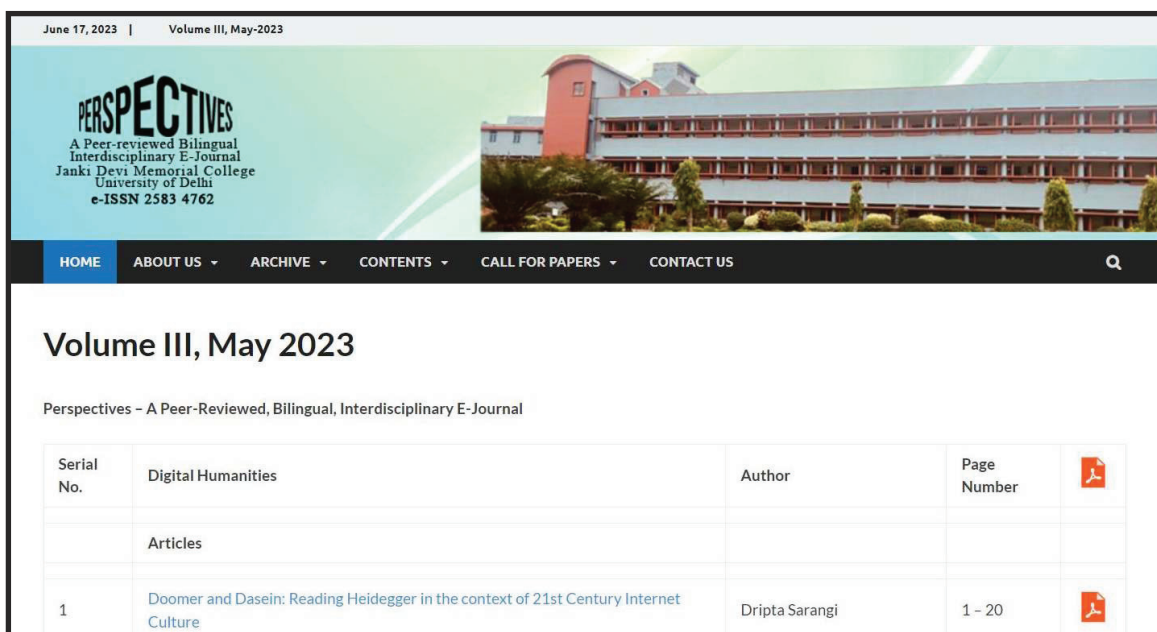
June 17, 2023 | Volume III, May-2023

PERSPECTIVES
A Peer-reviewed Bilingual Interdisciplinary E-Journal
Janki Devi Memorial College
University of Delhi
e-ISSN 2583 4762

HOME ABOUT US ▾ ARCHIVE ▾ CONTENTS ▾ CALL FOR PAPERS ▾ CONTACT US

Volume III, May 2023

Perspectives – A Peer-Reviewed, Bilingual, Interdisciplinary E-Journal

| Serial No. | Digital Humanities | Author | Page Number | |
|---|---|---|---|---|
| | | | | |
| | Articles | | | |
| | | | | |
| 1 | Doomer and Dasein: Reading Heidegger in the context of 21st Century Internet Culture | Dripta Sarangi | 1 – 20 | |